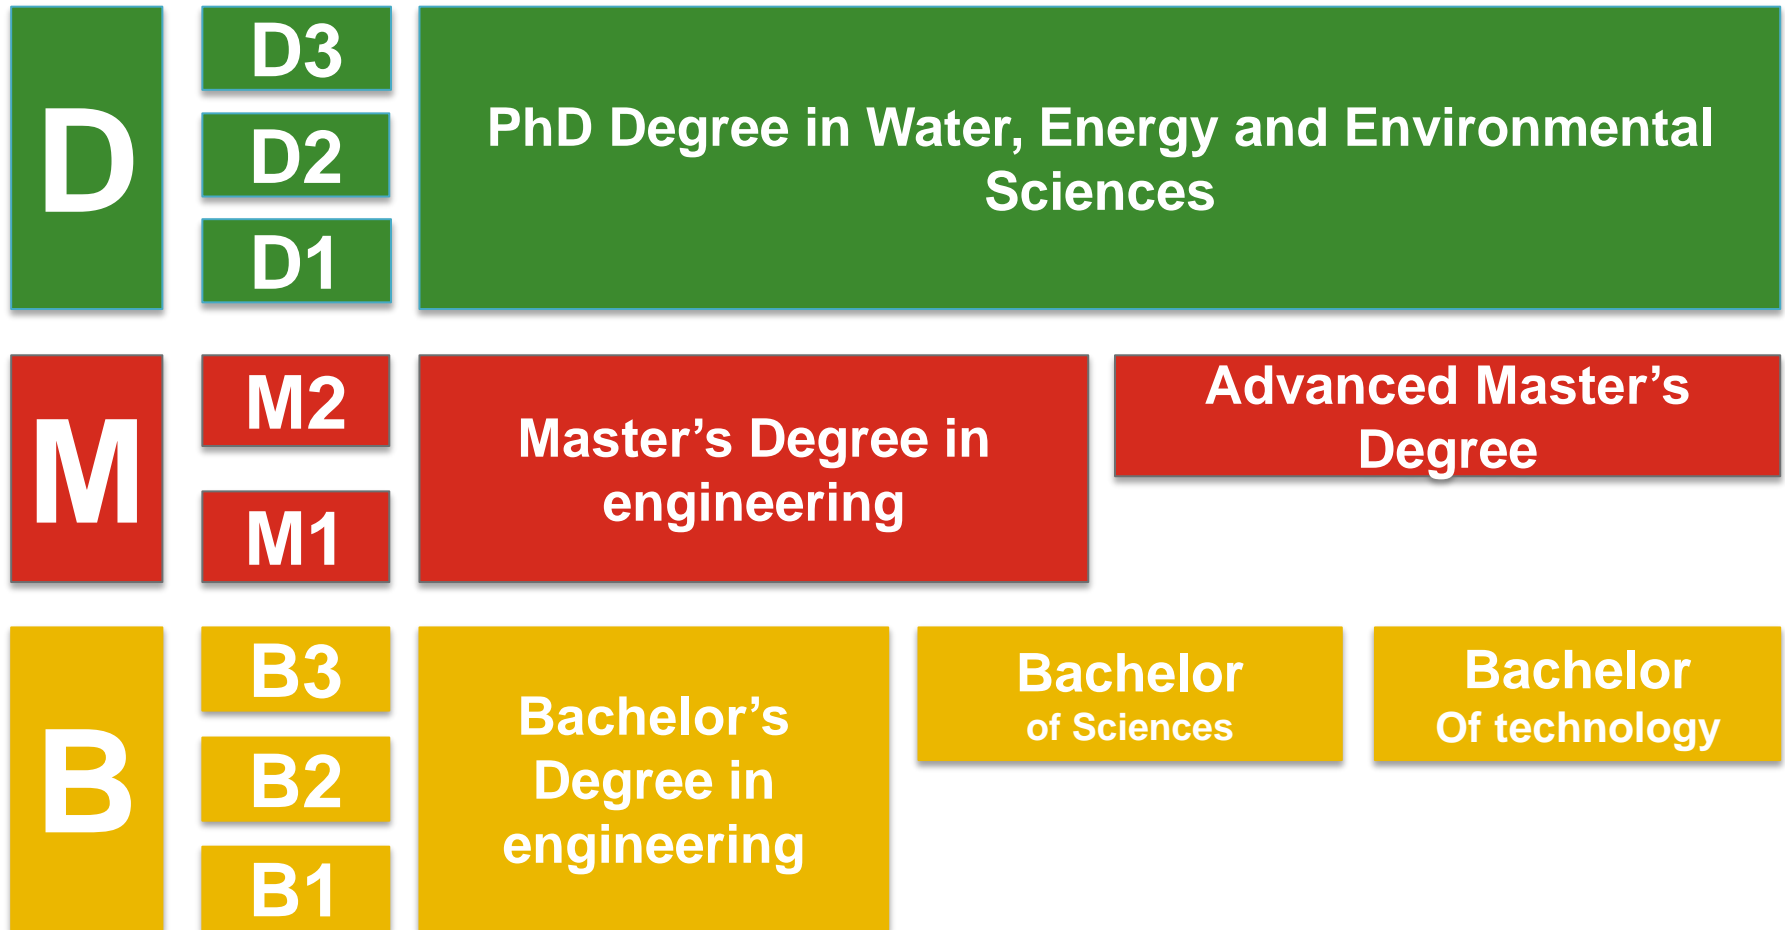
D

D3

D2

D1

PhD Degree in Water, Energy and Environmental Sciences

M

M2

M1

Master’s Degree in engineering

Advanced Master’s Degree

B

B3

B2

B1

Bachelor’s Degree in engineering

Bachelor of Sciences

Bachelor Of technology